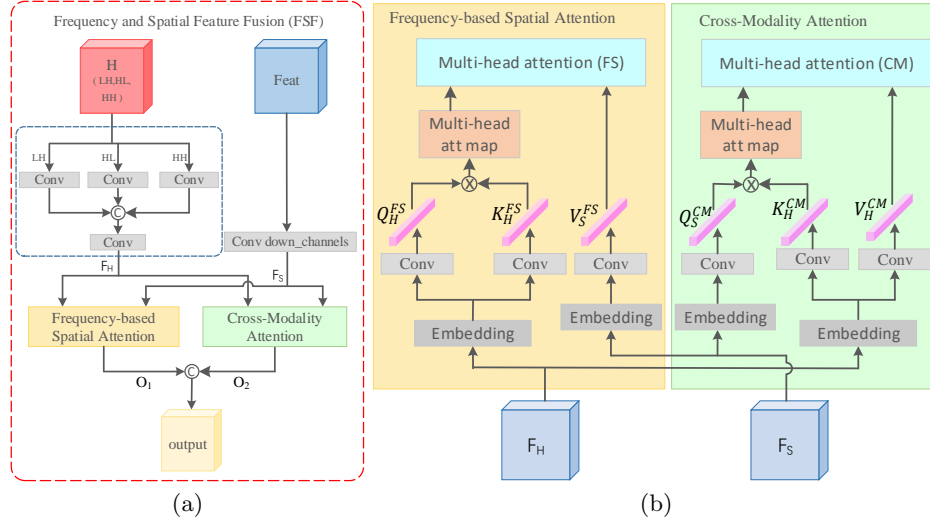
Frequency and Spatial Feature Fusion (FSF)

H
( LH,HL,
HH )

Feat

LH
HL
HH
Conv
Conv
Conv
©
Conv
$F_H$
Conv down_channels
$F_S$

Frequency-based
Spatial Attention

Cross-Modality
Attention

$O_1$
©
$O_2$

output

(a)

Frequency-based Spatial Attention

Multi-head attention (FS)

Multi-head
att map

$Q_H^{FS}$
⊗
$K_H^{FS}$
$V_S^{FS}$

Conv
Conv
Conv

Embedding
Embedding

Cross-Modality Attention

Multi-head attention (CM)

Multi-head
att map

$Q_S^{CM}$
⊗
$K_H^{CM}$
$V_H^{CM}$

Conv
Conv
Conv

Embedding
Embedding

$F_H$
$F_S$

(b)